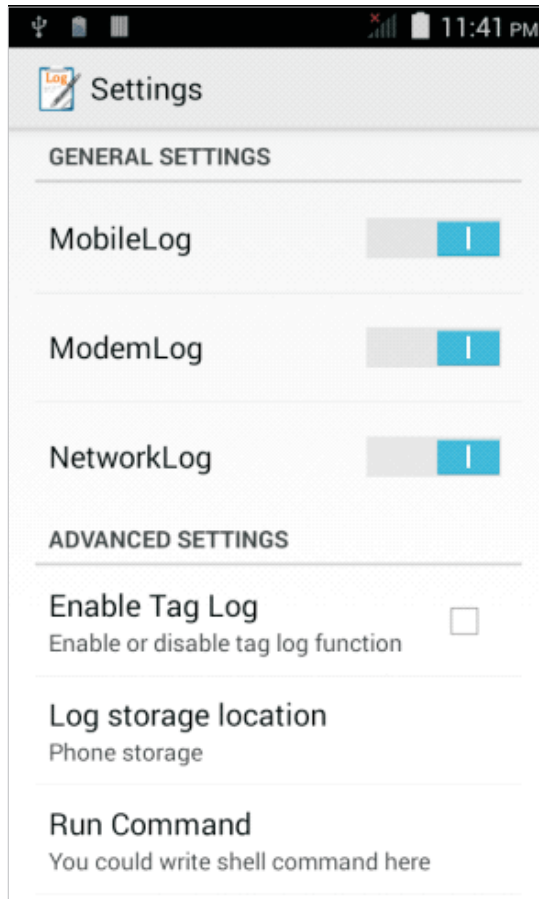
11:41 PM

Log

Settings

GENERAL SETTINGS

MobileLog

I

ModemLog

I

NetworkLog

I

ADVANCED SETTINGS

Enable Tag Log
Enable or disable tag log function

Log storage location
Phone storage

Run Command
You could write shell command here